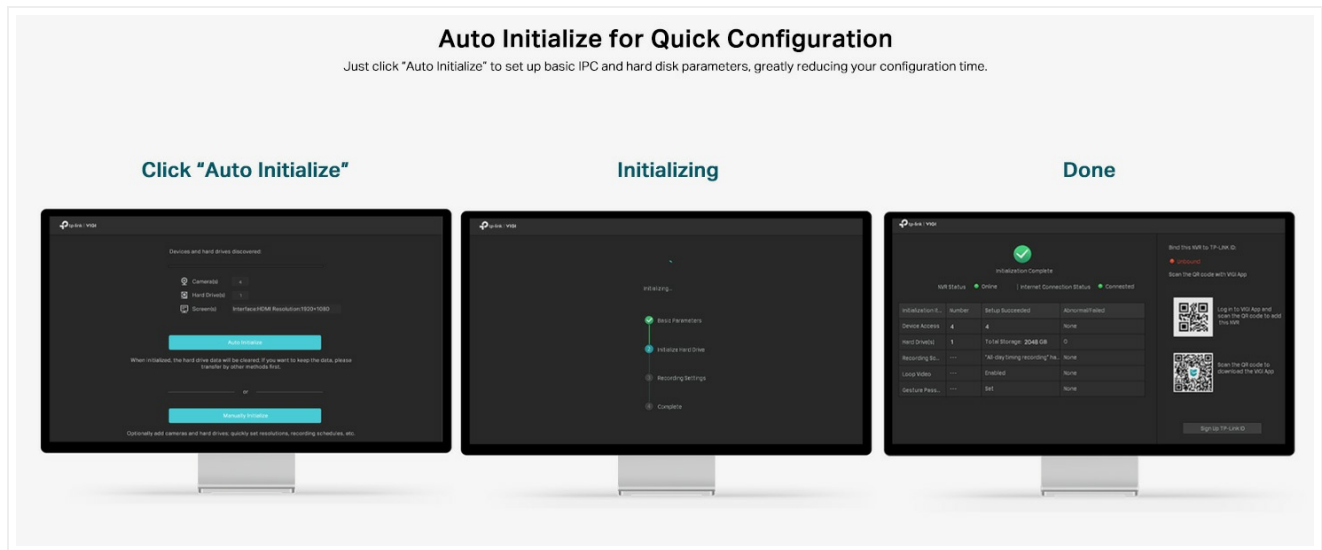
Auto Initialize for Quick Configuration

Just click "Auto Initialize" to set up basic IPC and hard disk parameters, greatly reducing your configuration time.

Click "Auto Initialize"

tp-link | VIGI

Devices and hard drives discovered

Camera(s) 4

Hard Drive(s) 1

Screen(s) Interface:HDMI Resolution:1920×1080

Auto Initialize

When initialized, the hard drive data will be cleared. If you want to keep the data, please transfer by other methods first.

or

Manually Initialize

Optionally add cameras and hard drives, quickly set resolutions, recording schedules, etc.

Initializing

tp-link | VIGI

Initializing...

Basic Parameters

Initialize Hard Drive

Recording Settings

Complete

Done

tp-link | VIGI

Initialization Complete

NVR Status Online | Internet Connection Status Connected

| Initialization It... | Number | Setup Succeeded | Abnormal/Failed |
|---|---|---|---|
| Device Access | 4 | 4 | None |
| Hard Drive(s) | 1 | Total Storage: 2048 GB | 0 |
| Recording Sc... | --- | "All-day timing recording" ha... | None |
| Loop Video | --- | Enabled | None |
| Gesture Pass... | --- | Set | None |

Bind this NVR to TP-LINK ID.

Unbound

Scan the QR code with VIGI App

Log in to VIGI App and scan the QR code to add this NVR

Scan the QR code to download the VIGI App

Sign Up TP-Link ID